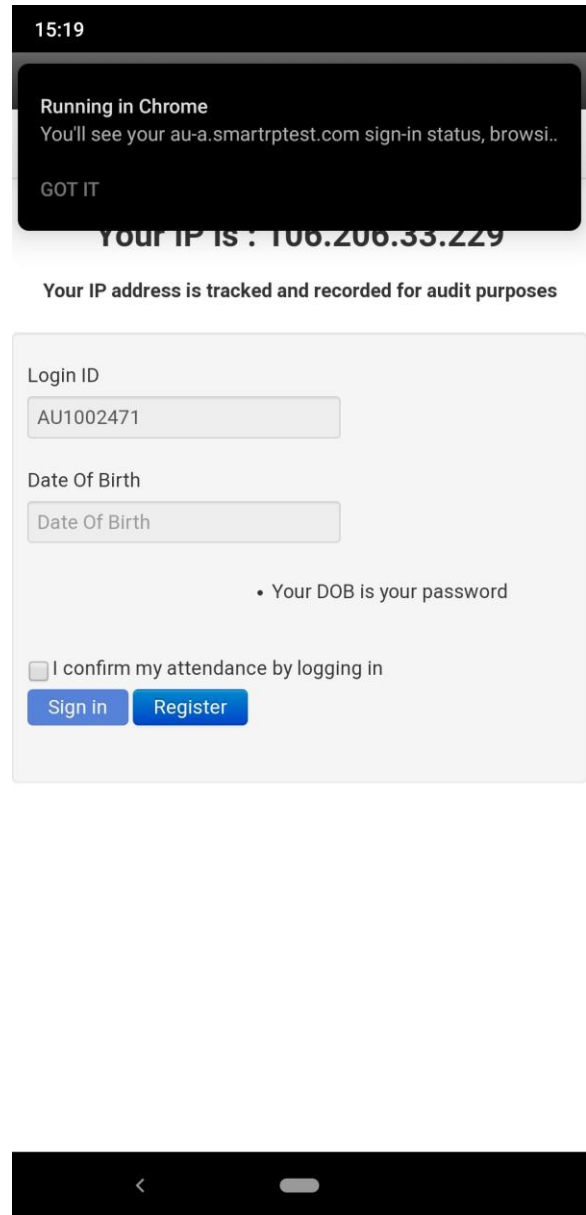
15:19

Running in Chrome
You'll see your au-a.smartrptest.com sign-in status, browsi..

GOT IT

Your IP is : 106.206.33.229

Your IP address is tracked and recorded for audit purposes

Login ID

AU1002471

Date Of Birth

Date Of Birth

• Your DOB is your password

I confirm my attendance by logging in

Sign in Register